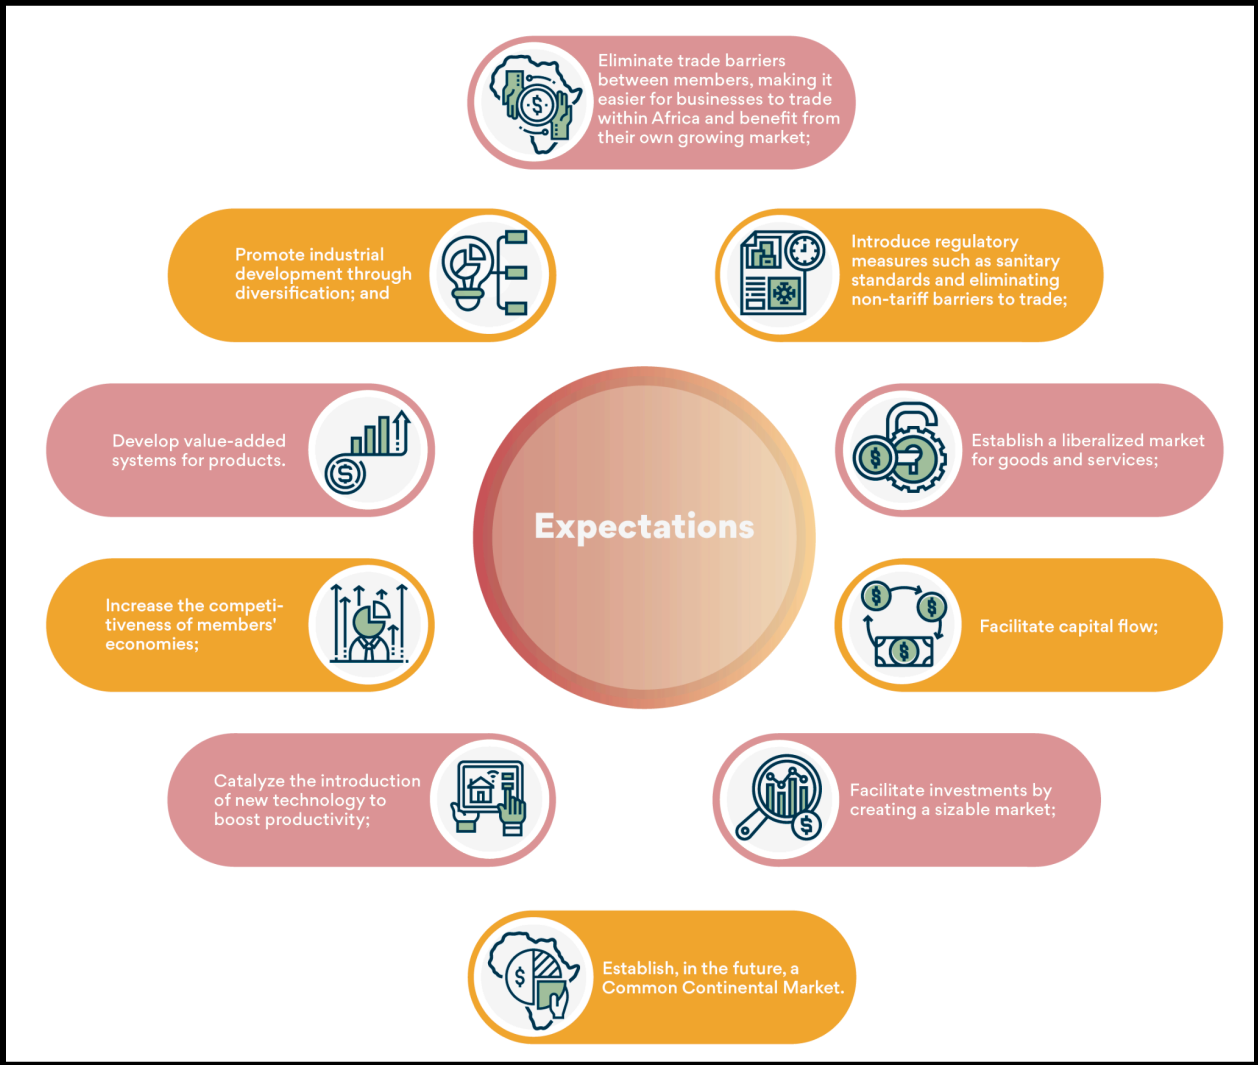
Eliminate trade barriers between members, making it easier for businesses to trade within Africa and benefit from their own growing market;

Promote industrial development through diversification; and

Introduce regulatory measures such as sanitary standards and eliminating non-tariff barriers to trade;

Develop value-added systems for products.

Expectations

Establish a liberalized market for goods and services;

Increase the competitiveness of members' economies;

Facilitate capital flow;

Catalyze the introduction of new technology to boost productivity;

Facilitate investments by creating a sizable market;

$

$

$

$

$

$

$

Establish, in the future, a Common Continental Market.